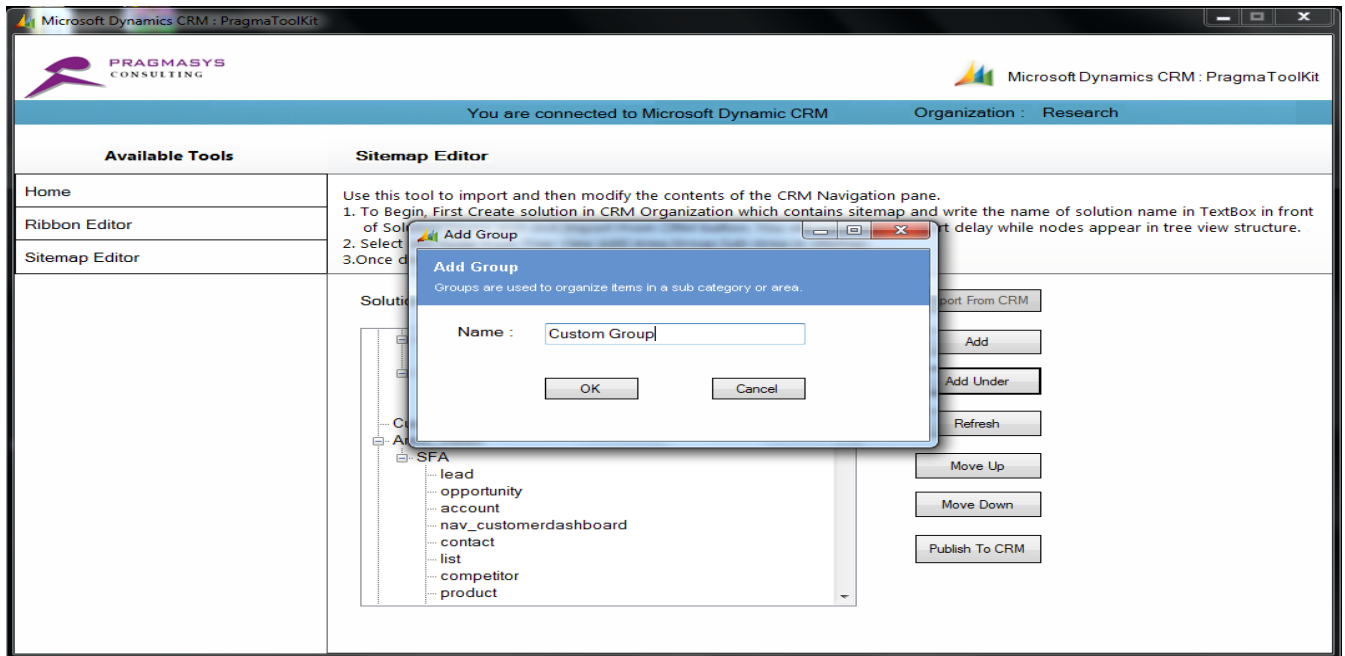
Microsoft Dynamics CRM : PragmaToolKit

PRAGMASYS CONSULTING

Microsoft Dynamics CRM : PragmaToolKit

You are connected to Microsoft Dynamic CRM

Organization : Research

Available Tools

Sitemap Editor

Home

Ribbon Editor

Sitemap Editor

Use this tool to import and then modify the contents of the CRM Navigation pane.
1. To Begin, First Create solution in CRM Organization which contains sitemap and write the name of solution name in TextBox in front of Sol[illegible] rt delay while nodes appear in tree view structure.
2. Select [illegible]
3.Once d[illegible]

Add Group

Add Group

Groups are used to organize items in a sub category or area.

Name :

Custom Group

OK

Cancel

Soluti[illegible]

port From CRM

Add

Add Under

Refresh

Move Up

Move Down

Publish To CRM

C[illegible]

A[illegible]

SFA

lead

opportunity

account

nav_customerdashboard

contact

list

competitor

product